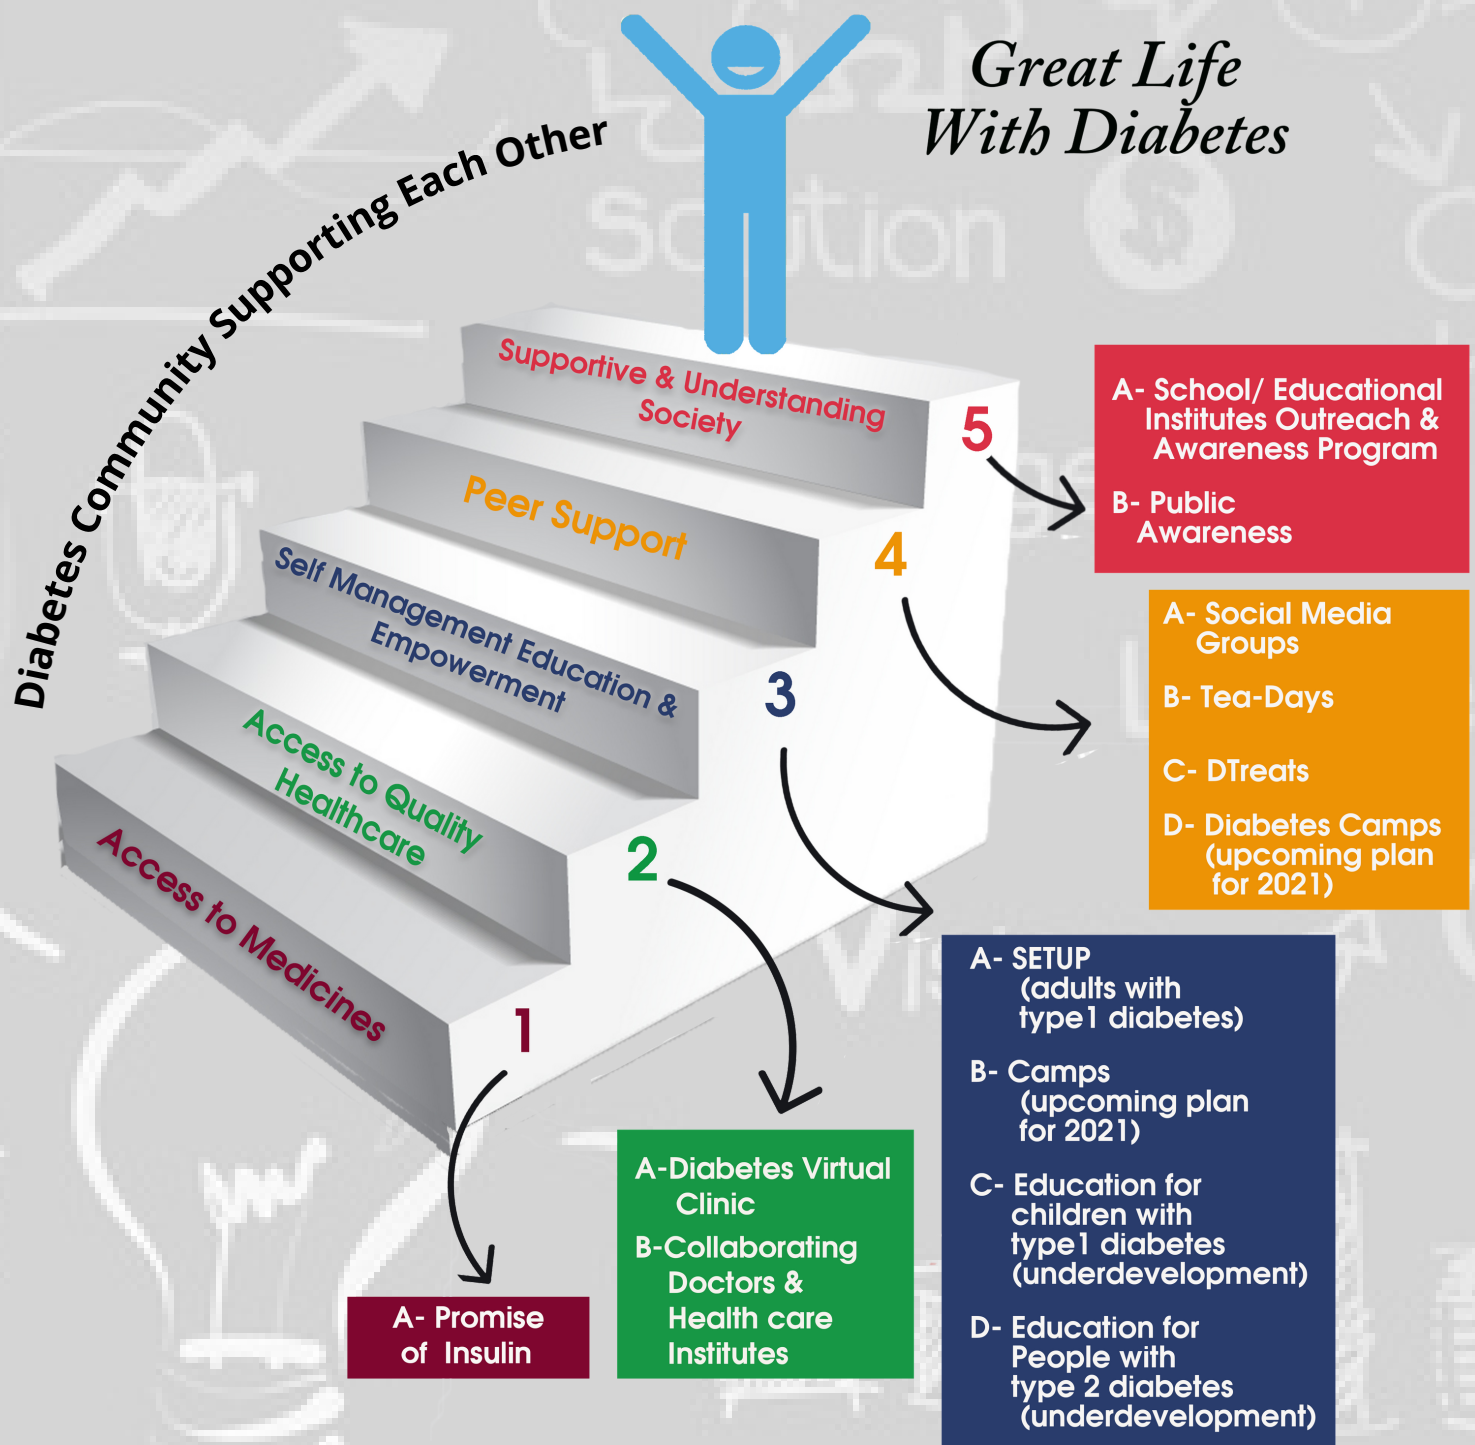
Great Life
With Diabetes

Diabetes Community Supporting Each Other

Supportive & Understanding Society

Peer Support

Self Management Education & Empowerment

Access to Quality Healthcare

Access to Medicines

5

A- School/ Educational Institutes Outreach & Awareness Program

B- Public Awareness

4

A- Social Media Groups

B- Tea-Days

C- DTreats

D- Diabetes Camps (upcoming plan for 2021)

3

A- SETUP (adults with type1 diabetes)

B- Camps (upcoming plan for 2021)

C- Education for children with type1 diabetes (underdevelopment)

D- Education for People with type 2 diabetes (underdevelopment)

2

A-Diabetes Virtual Clinic

B-Collaborating Doctors & Health care Institutes

1

A- Promise of Insulin